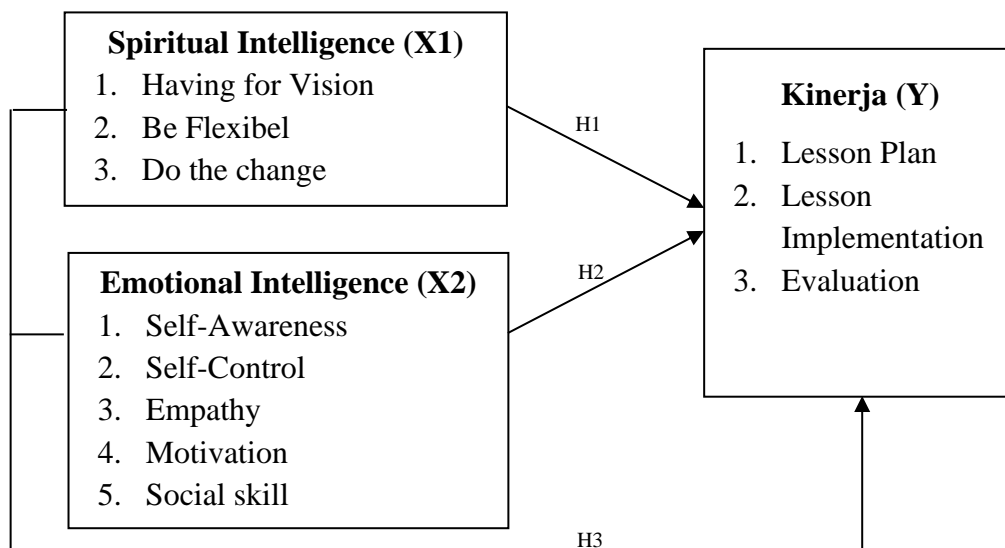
Spiritual Intelligence (X1)
1. Having for Vision
2. Be Flexibel
3. Do the change

H1

Kinerja (Y)
1. Lesson Plan
2. Lesson Implementation
3. Evaluation

H2

Emotional Intelligence (X2)
1. Self-Awareness
2. Self-Control
3. Empathy
4. Motivation
5. Social skill

H3